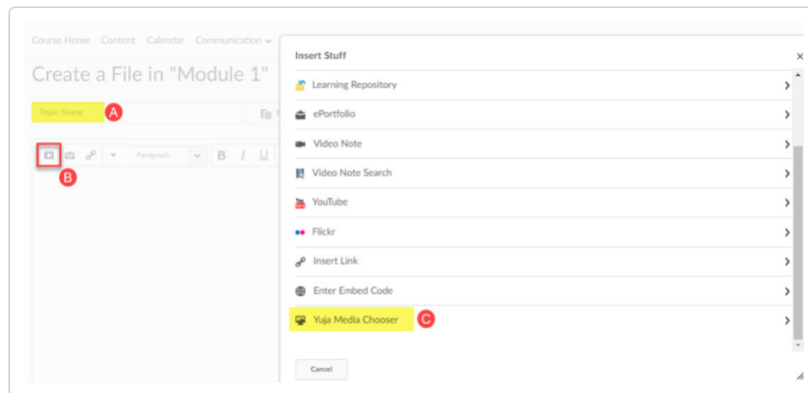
Course Home Content Calendar Communication

Create a File in "Module 1"

Topic Name A

B

Paragraph B I U

Insert Stuff ×

Learning Repository

ePortfolio

Video Note

Video Note Search

YouTube

Flickr

Insert Link

Enter Embed Code

Yuja Media Chooser C

Cancel